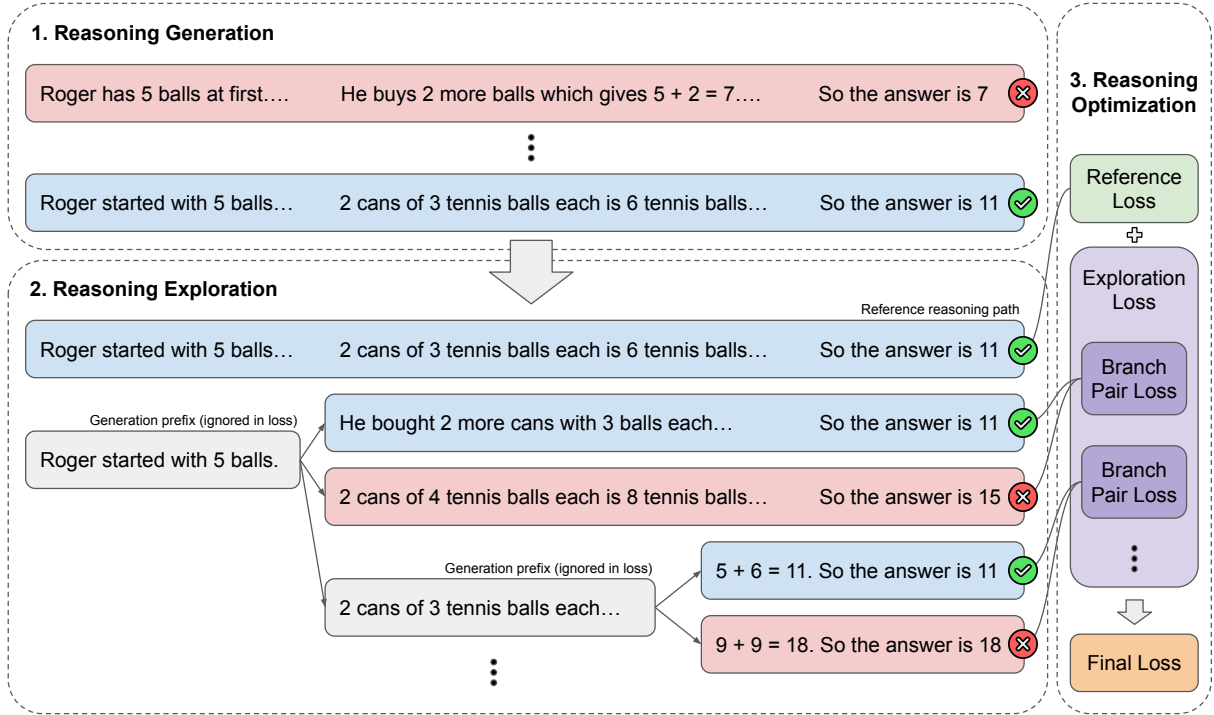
1. Reasoning Generation

Roger has 5 balls at first…. He buys 2 more balls which gives 5 + 2 = 7…. So the answer is 7

Roger started with 5 balls… 2 cans of 3 tennis balls each is 6 tennis balls… So the answer is 11

2. Reasoning Exploration

Reference reasoning path

Roger started with 5 balls… 2 cans of 3 tennis balls each is 6 tennis balls… So the answer is 11

Generation prefix (ignored in loss)

Roger started with 5 balls.

He bought 2 more cans with 3 balls each… So the answer is 11

2 cans of 4 tennis balls each is 8 tennis balls… So the answer is 15

Generation prefix (ignored in loss)

2 cans of 3 tennis balls each…

5 + 6 = 11. So the answer is 11

9 + 9 = 18. So the answer is 18

3. Reasoning Optimization

Reference Loss

Exploration Loss

Branch Pair Loss

Branch Pair Loss

Final Loss